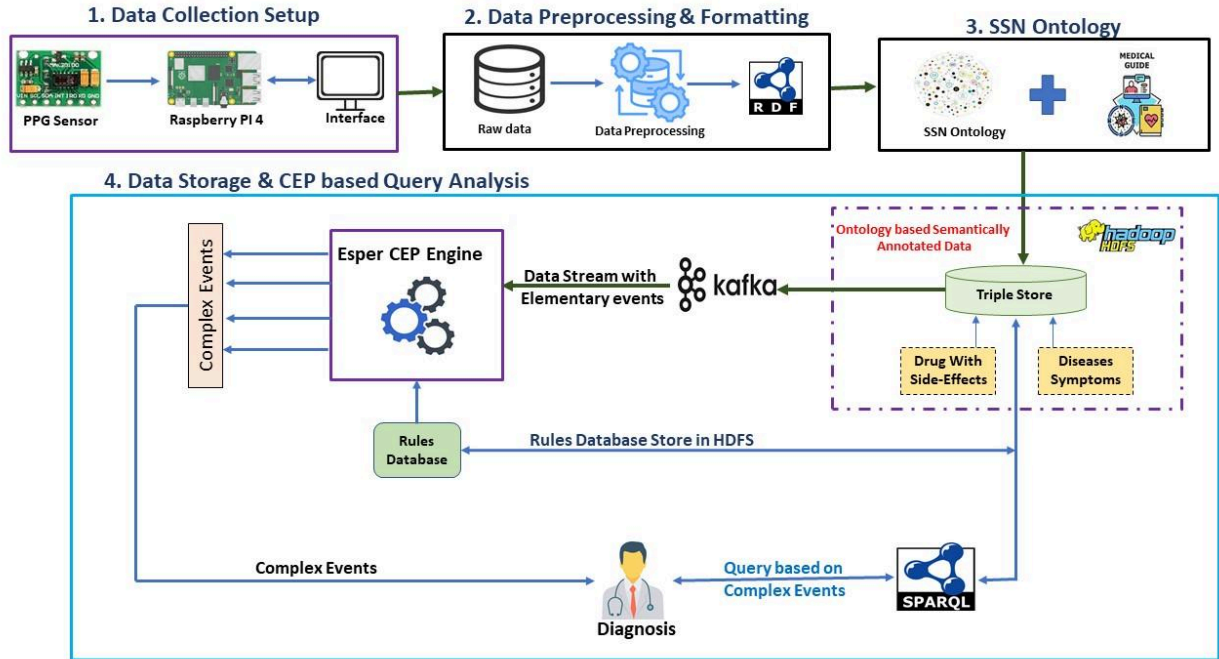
1. Data Collection Setup

PPG Sensor

Raspberry PI 4

Interface

2. Data Preprocessing & Formatting

Raw data

Data Preprocessing

RDF

3. SSN Ontology

SSN Ontology

MEDICAL GUIDE

4. Data Storage & CEP based Query Analysis

Complex Events

Esper CEP Engine

Data Stream with Elementary events

kafka

Ontology based Semantically Annotated Data

hadoop HDFS

Triple Store

Drug With Side-Effects

Diseases Symptoms

Rules Database

Rules Database Store in HDFS

Complex Events

Diagnosis

Query based on Complex Events

SPARQL